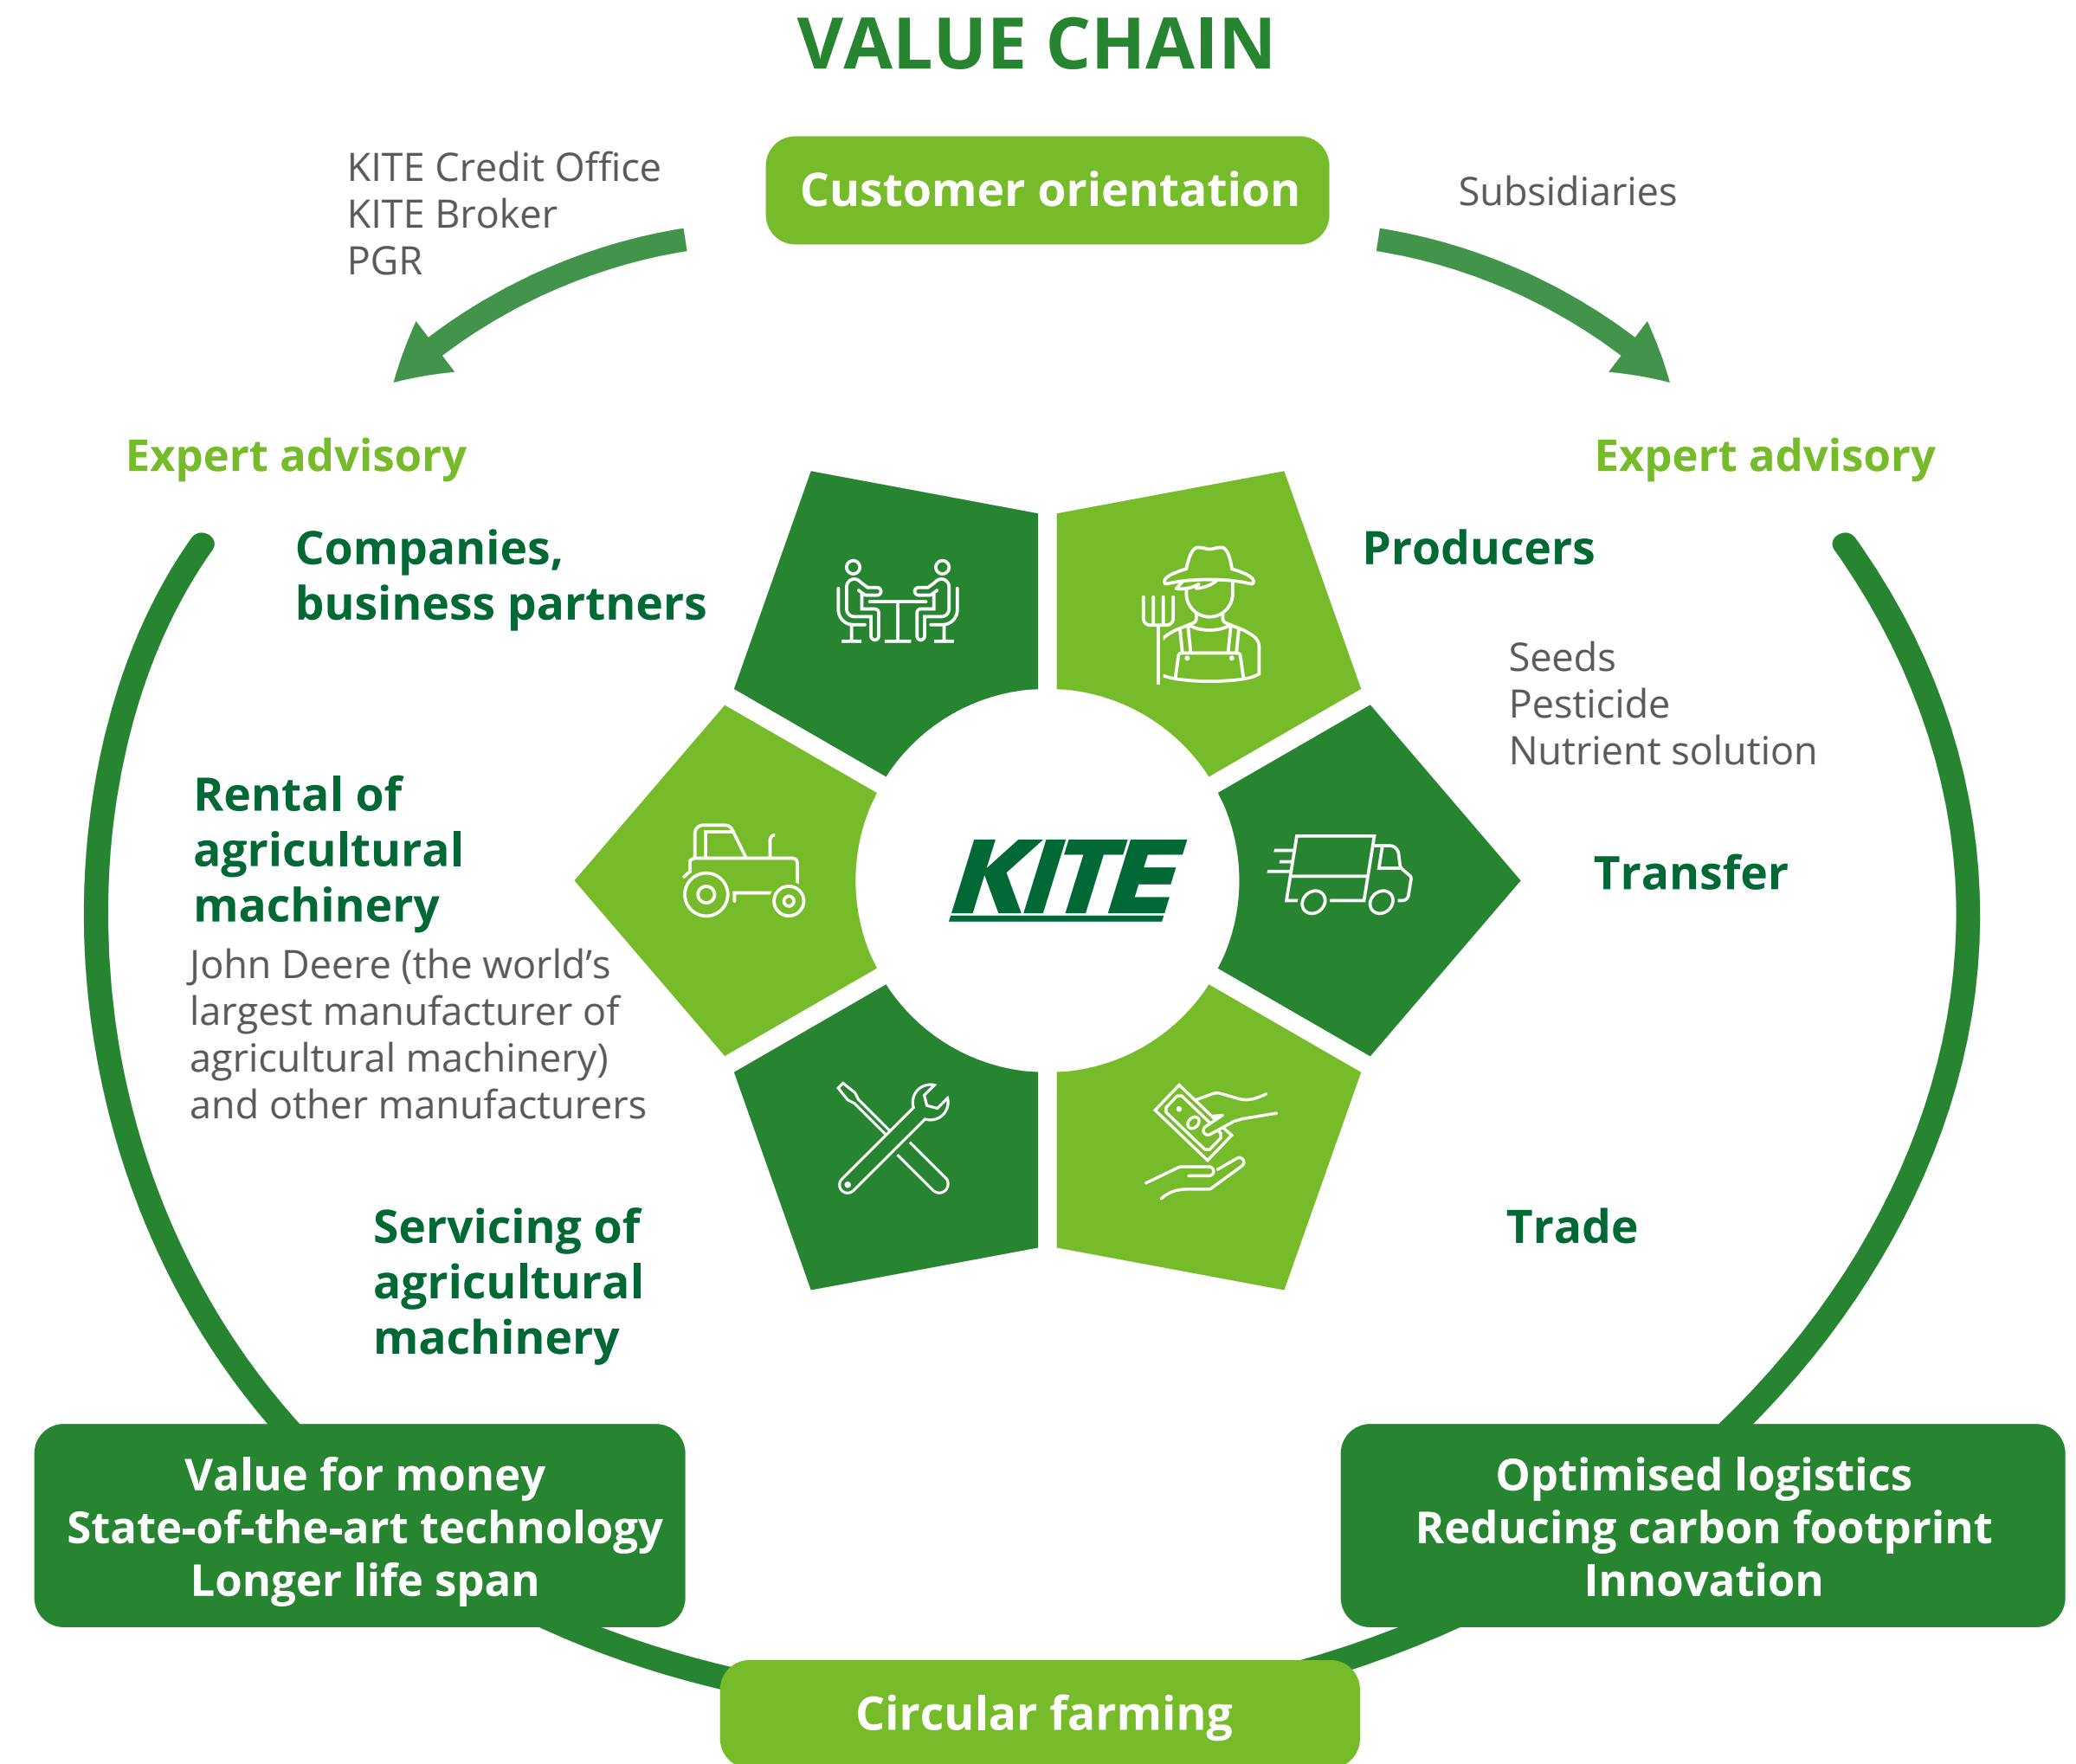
VALUE CHAIN

KITE Credit Office
KITE Broker
PGR

Customer orientation

Subsidiaries

Expert advisory

Expert advisory

Companies, business partners

Producers

Seeds
Pesticide
Nutrient solution

Rental of agricultural machinery

John Deere (the world's largest manufacturer of agricultural machinery) and other manufacturers

KITE

Transfer

Servicing of agricultural machinery

Trade

Value for money
State-of-the-art technology
Longer life span

Optimised logistics
Reducing carbon footprint
Innovation

Circular farming